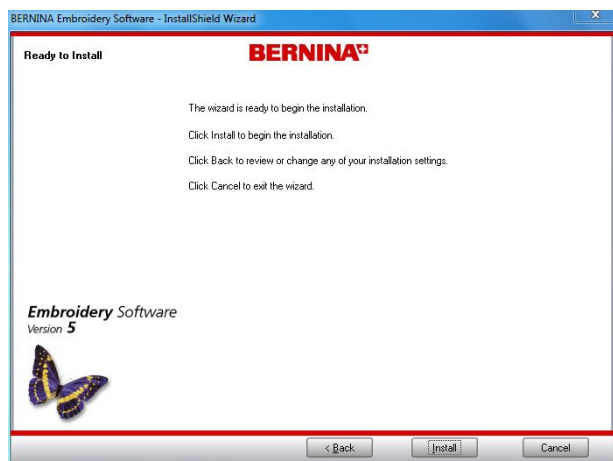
BERNINA Embroidery Software - InstallShield Wizard

Ready to Install

BERNINA

The wizard is ready to begin the installation.

Click Install to begin the installation.

Click Back to review or change any of your installation settings.

Click Cancel to exit the wizard.

Embroidery Software
Version 5

< Back

Install

Cancel